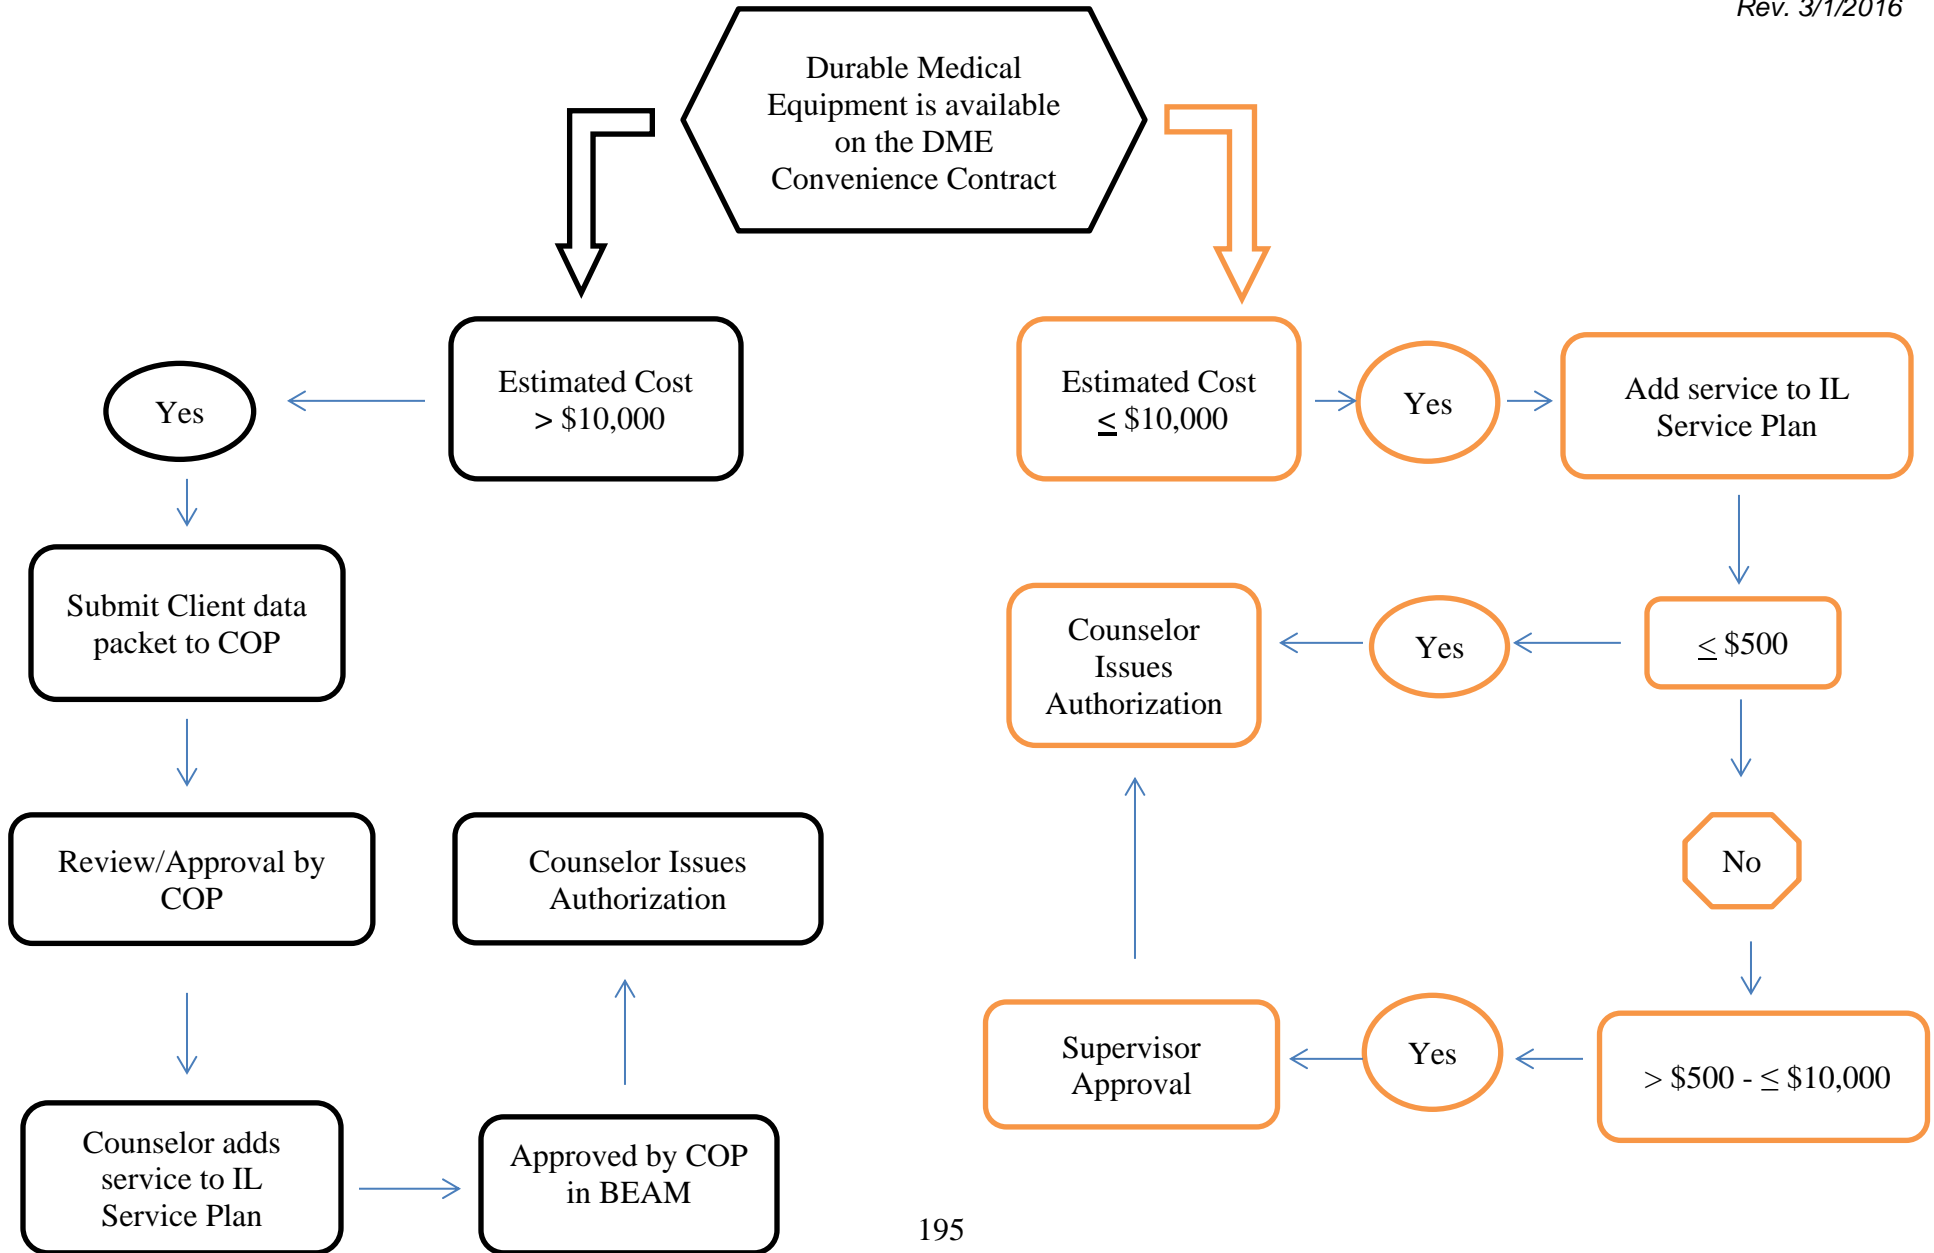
Rev. 3/1/2016

Durable Medical Equipment is available on the DME Convenience Contract

Estimated Cost > $10,000

Yes

Submit Client data packet to COP

Review/Approval by COP

Counselor adds service to IL Service Plan

Approved by COP in BEAM

Counselor Issues Authorization

Estimated Cost $\leq$ $10,000

Yes

Add service to IL Service Plan

$\leq$ $500

Yes

Counselor Issues Authorization

No

> $500 - $\leq$ $10,000

Yes

Supervisor Approval

195